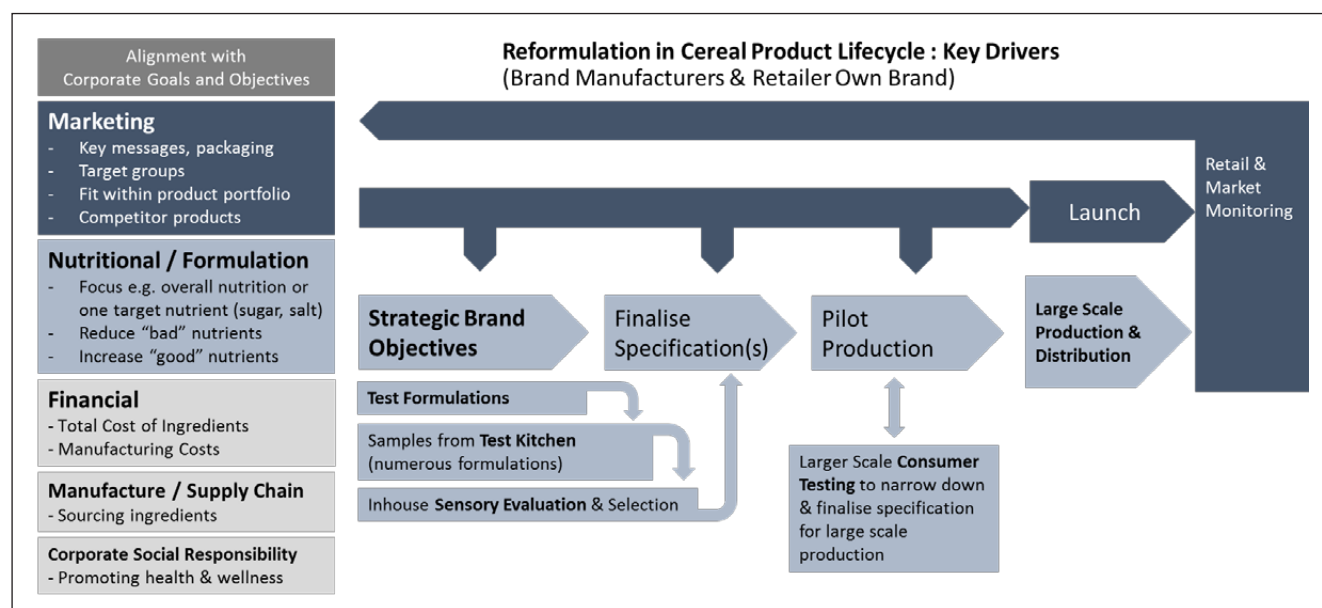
Alignment with Corporate Goals and Objectives

Reformulation in Cereal Product Lifecycle : Key Drivers
(Brand Manufacturers & Retailer Own Brand)

Marketing
- Key messages, packaging
- Target groups
- Fit within product portfolio
- Competitor products

Nutritional / Formulation
- Focus e.g. overall nutrition or one target nutrient (sugar, salt)
- Reduce "bad" nutrients
- Increase "good" nutrients

Financial
- Total Cost of Ingredients
- Manufacturing Costs

Manufacture / Supply Chain
- Sourcing ingredients

Corporate Social Responsibility
- Promoting health & wellness

Retail & Market Monitoring

Launch

Strategic Brand Objectives

Finalise Specification(s)

Pilot Production

Large Scale Production & Distribution

Test Formulations

Samples from Test Kitchen (numerous formulations)

Inhouse Sensory Evaluation & Selection

Larger Scale Consumer Testing to narrow down & finalise specification for large scale production